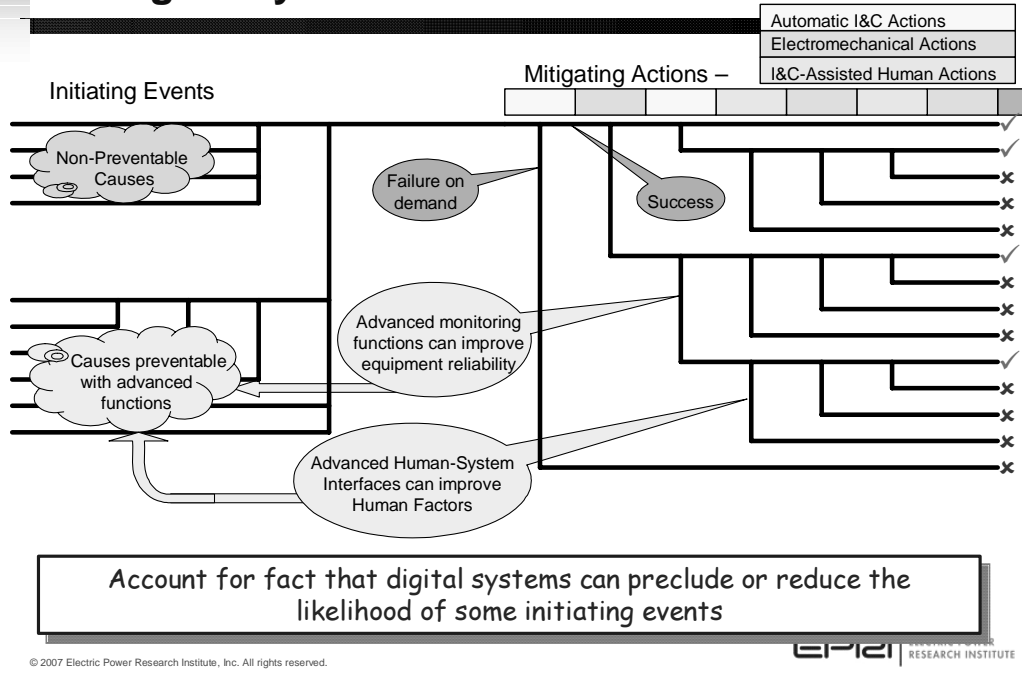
Automatic I&C Actions
Electromechanical Actions
I&C-Assisted Human Actions

Mitigating Actions –

Initiating Events

Non-Preventable Causes

Failure on demand

Success

✓
✓
×
×
×
✓
×
×
×
✓
×
×
×
×

Advanced monitoring functions can improve equipment reliability

Causes preventable with advanced functions

Advanced Human-System Interfaces can improve Human Factors

Account for fact that digital systems can preclude or reduce the likelihood of some initiating events

© 2007 Electric Power Research Institute, Inc. All rights reserved.

EPRI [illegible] RESEARCH INSTITUTE